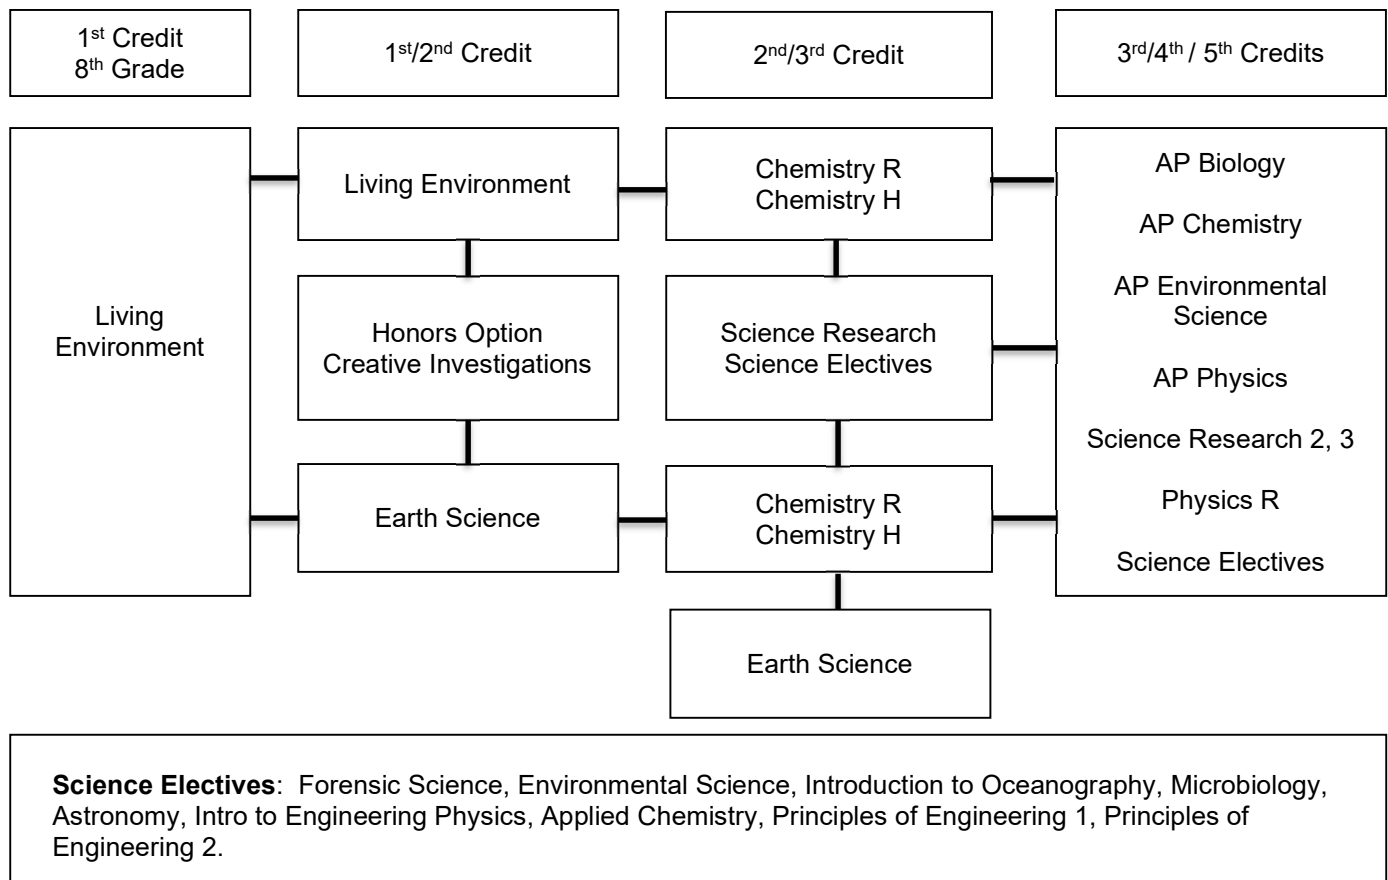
1$^{st}$ Credit
8$^{th}$ Grade

1$^{st}$/2$^{nd}$ Credit

2$^{nd}$/3$^{rd}$ Credit

3$^{rd}$/4$^{th}$ / 5$^{th}$ Credits

Living Environment

Living Environment

Honors Option
Creative Investigations

Earth Science

Chemistry R
Chemistry H

Science Research
Science Electives

Chemistry R
Chemistry H

Earth Science

AP Biology

AP Chemistry

AP Environmental Science

AP Physics

Science Research 2, 3

Physics R

Science Electives

**Science Electives**: Forensic Science, Environmental Science, Introduction to Oceanography, Microbiology, Astronomy, Intro to Engineering Physics, Applied Chemistry, Principles of Engineering 1, Principles of Engineering 2.